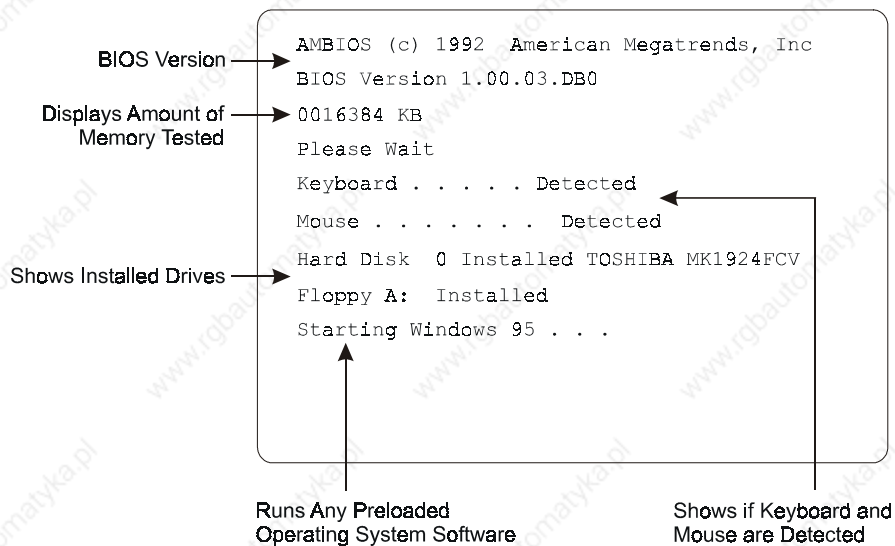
BIOS Version

Displays Amount of Memory Tested

Shows Installed Drives

AMBIOS (c) 1992 American Megatrends, Inc

BIOS Version 1.00.03.DB0

0016384 KB

Please Wait

Keyboard . . . . . Detected

Mouse . . . . . . . Detected

Hard Disk 0 Installed TOSHIBA MK1924FCV

Floppy A: Installed

Starting Windows 95 . . .

Runs Any Preloaded Operating System Software

Shows if Keyboard and Mouse are Detected

www.rgbautomatyka.pl